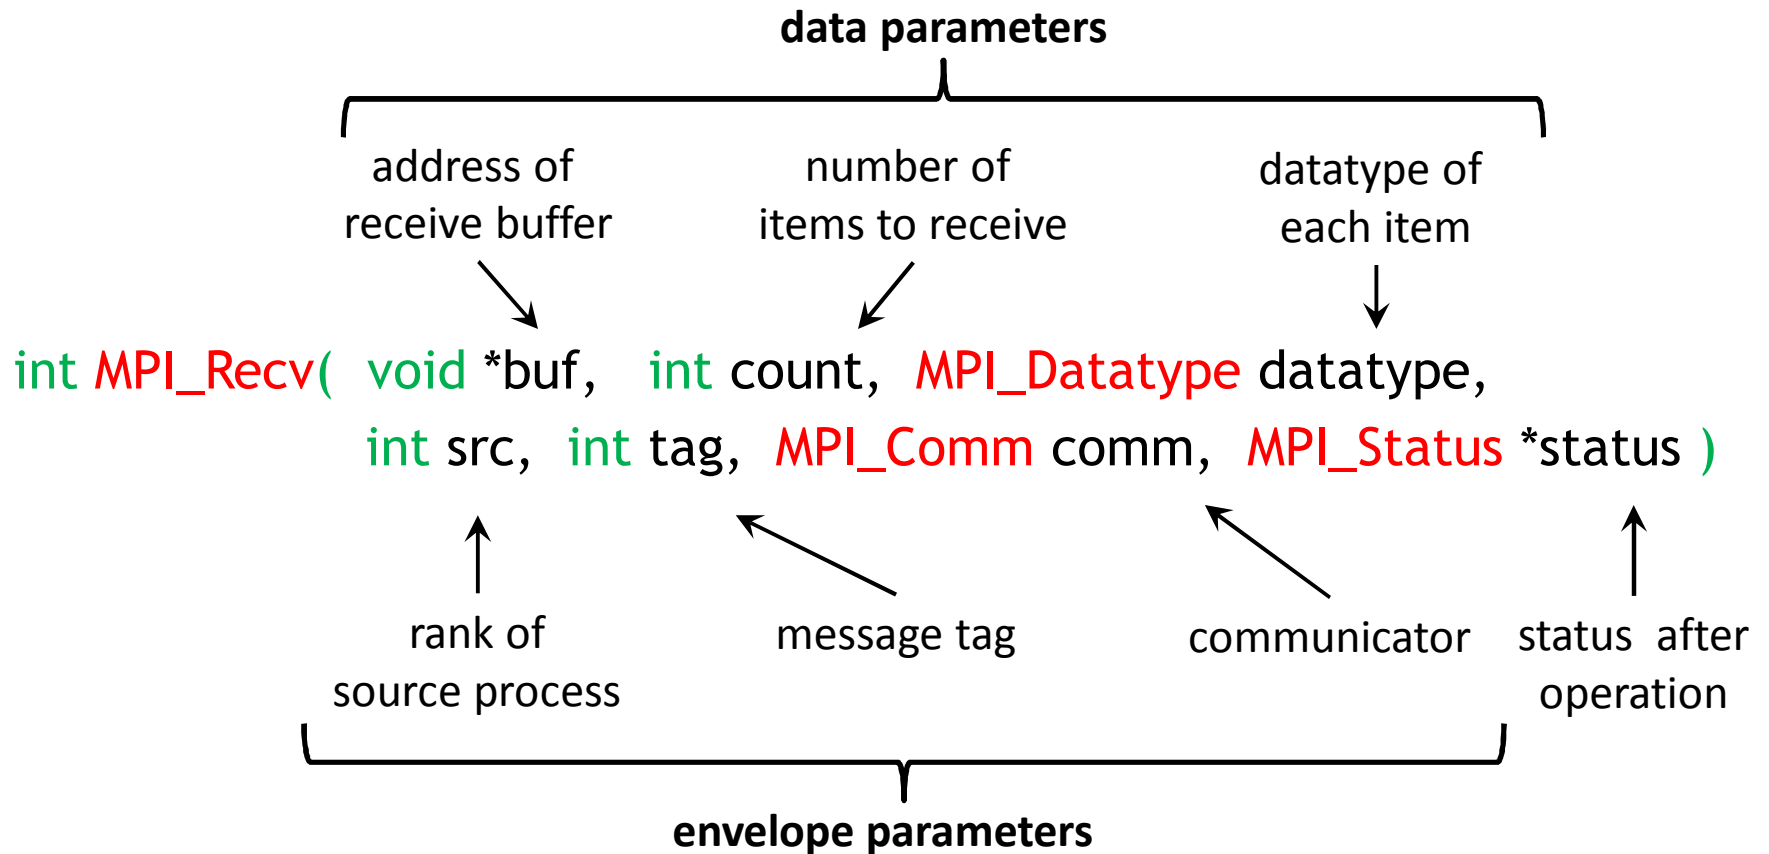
data parameters

address of receive buffer

number of items to receive

datatype of each item

int MPI_Recv( void *buf, int count, MPI_Datatype datatype,
int src, int tag, MPI_Comm comm, MPI_Status *status )

rank of source process

message tag

communicator

status after operation

envelope parameters